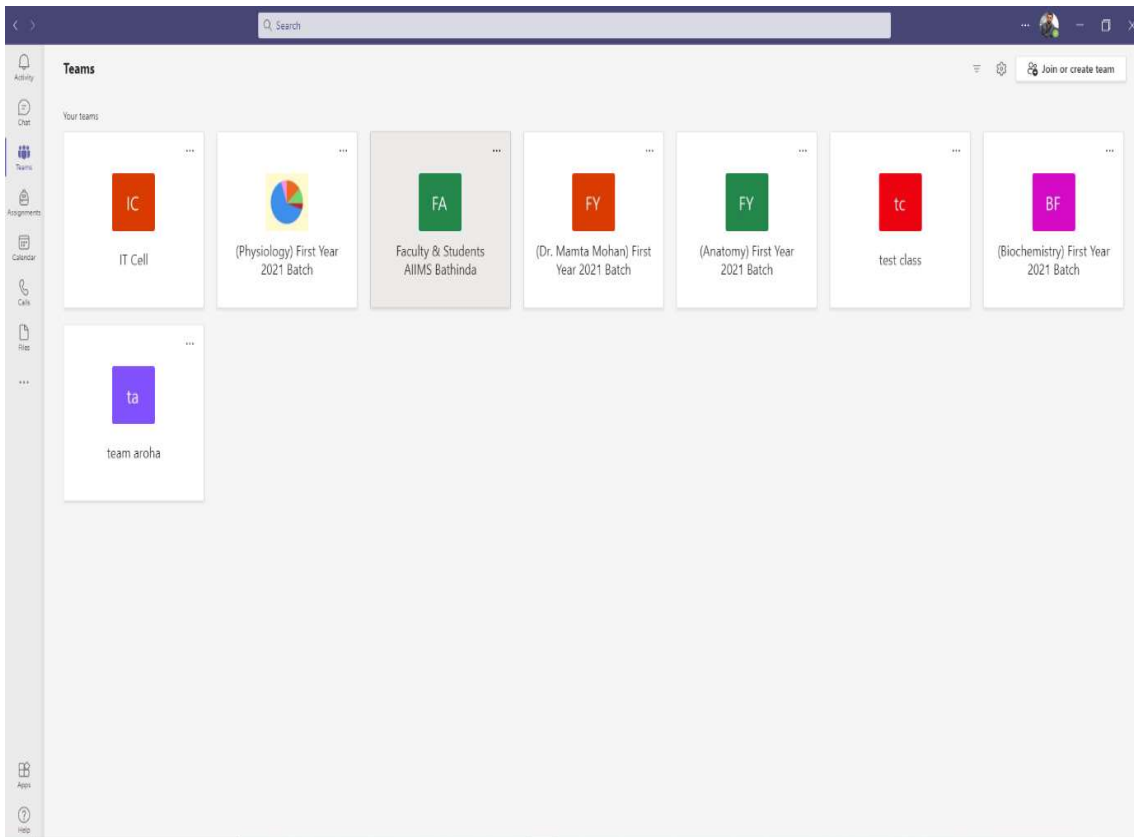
Search

Activity
Chat
Teams
Assignments
Calendar
Calls
Files
...

Teams

Join or create team

Your teams

...
IC
IT Cell

...
(Physiology) First Year 2021 Batch

...
FA
Faculty & Students AIIMS Bathinda

...
FY
(Dr. Mamta Mohan) First Year 2021 Batch

...
FY
(Anatomy) First Year 2021 Batch

...
tc
test class

...
BF
(Biochemistry) First Year 2021 Batch

...
ta
team aroha

Apps
Help